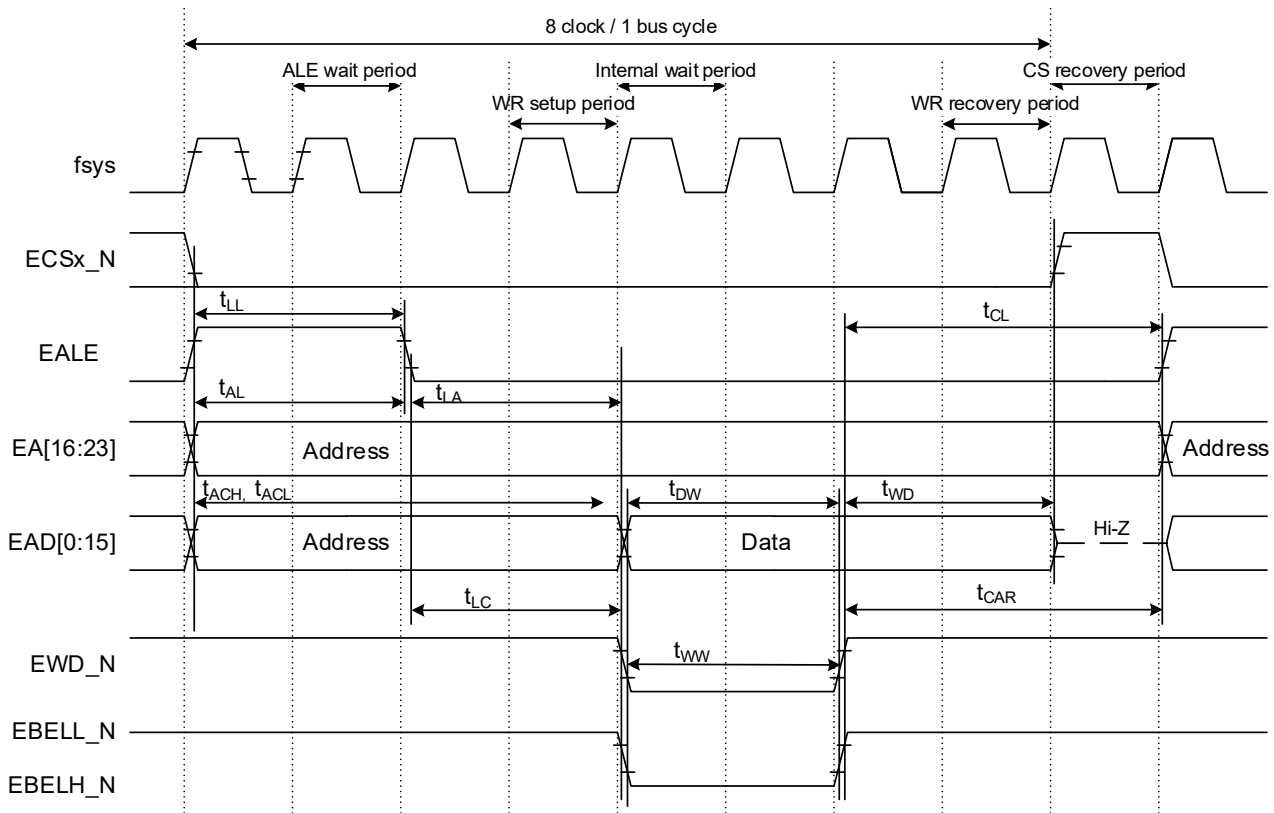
8 clock / 1 bus cycle

ALE wait period

Internal wait period

CS recovery period

WR setup period

WR recovery period

fsys

ECSx_N

$t_{LL}$

$t_{CL}$

EALE

$t_{AL}$

$t_{LA}$

EA[16:23]

Address

Address

$t_{ACH,}$ $t_{ACL}$

$t_{DW}$

$t_{WD}$

EAD[0:15]

Address

Data

Hi-Z

$t_{LC}$

$t_{CAR}$

EWD_N

$t_{WW}$

EBELL_N

EBELH_N